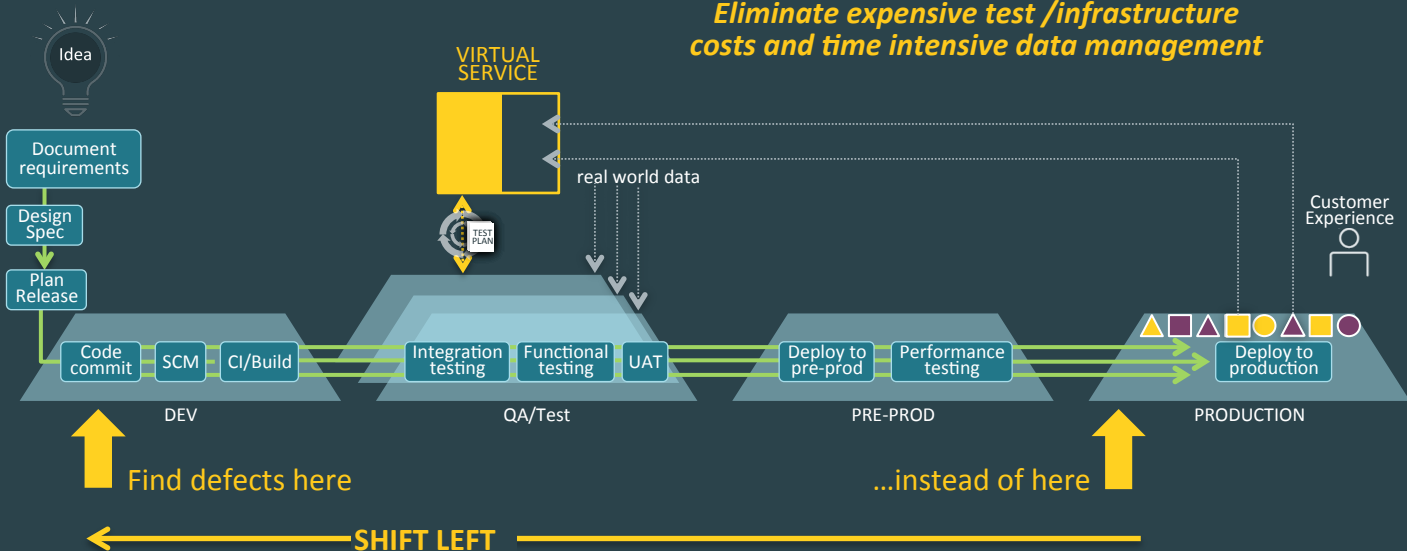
Eliminate expensive test /infrastructure costs and time intensive data management

Idea

Document requirements

Design Spec

Plan Release

VIRTUAL SERVICE

real world data

TEST PLAN

Customer Experience

Code commit

SCM

CI/Build

Integration testing

Functional testing

UAT

Deploy to pre-prod

Performance testing

Deploy to production

DEV

QA/Test

PRE-PROD

PRODUCTION

Find defects here

…instead of here

SHIFT LEFT